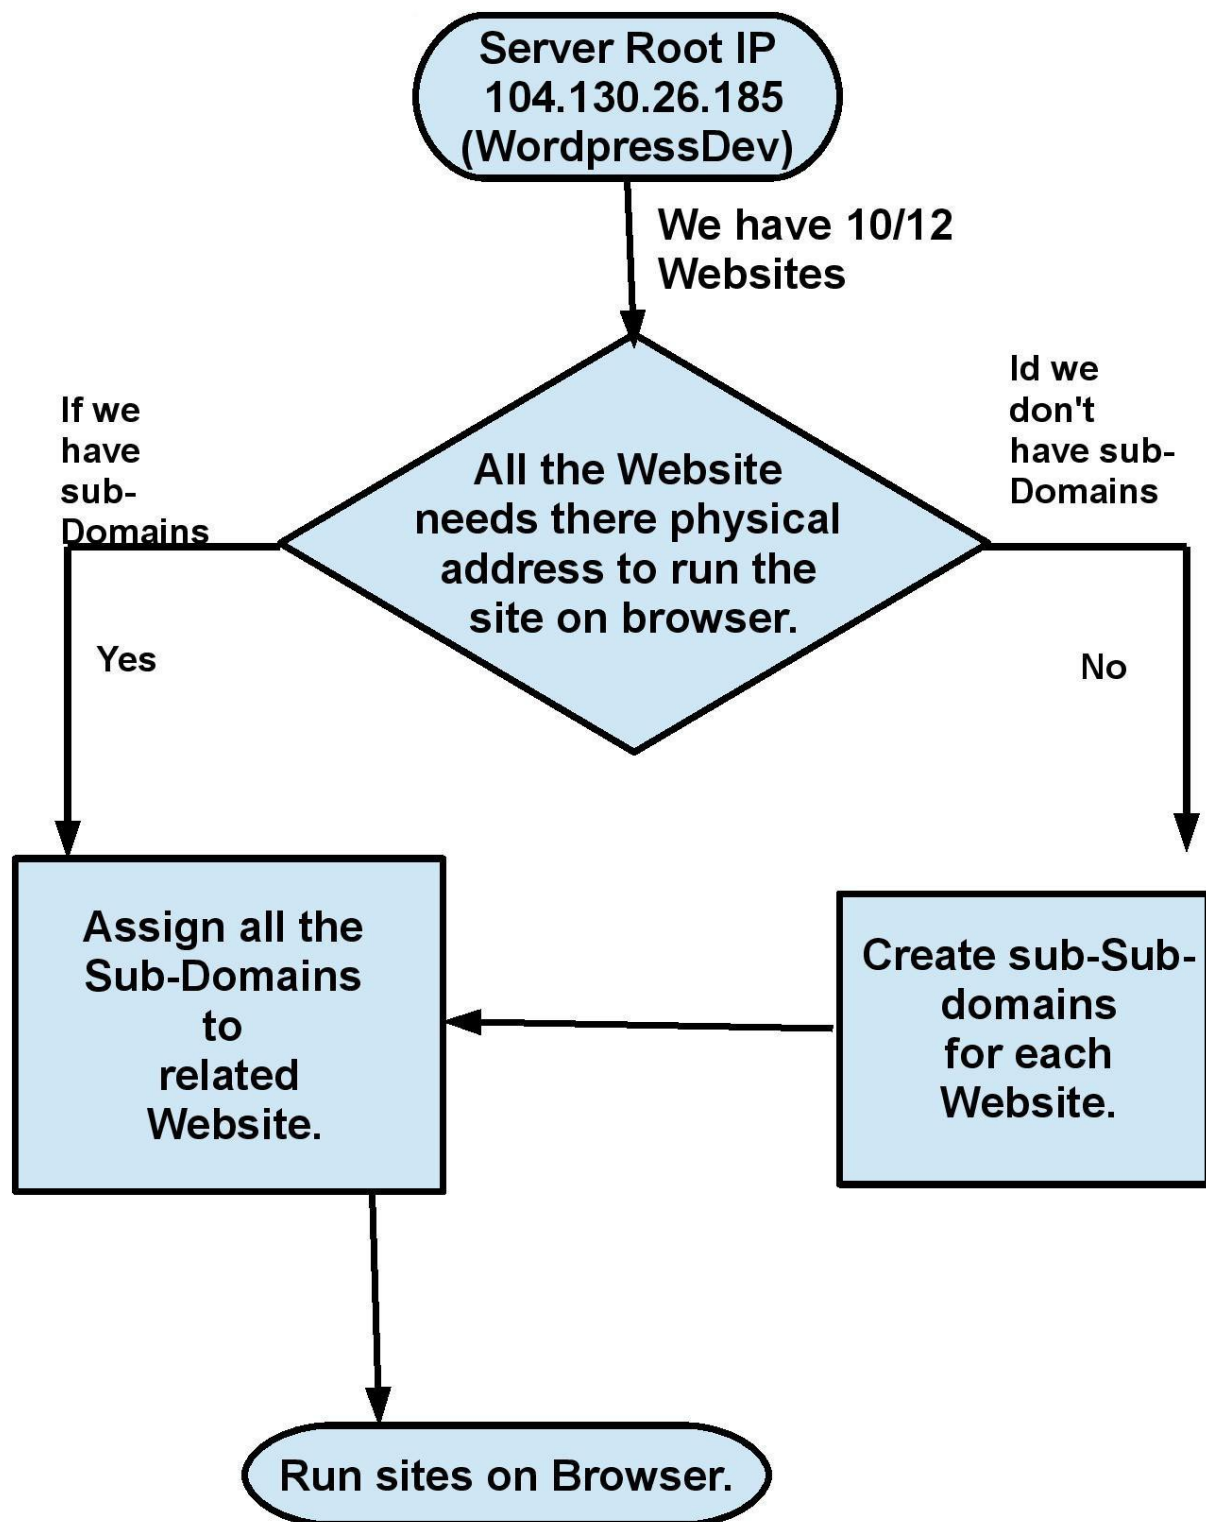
Server Root IP
104.130.26.185
(WordpressDev)

We have 10/12 Websites

If we have sub-Domains

Id we don't have sub-Domains

All the Website needs there physical address to run the site on browser.

Yes

No

Assign all the Sub-Domains to related Website.

Create sub-Sub-domains for each Website.

Run sites on Browser.